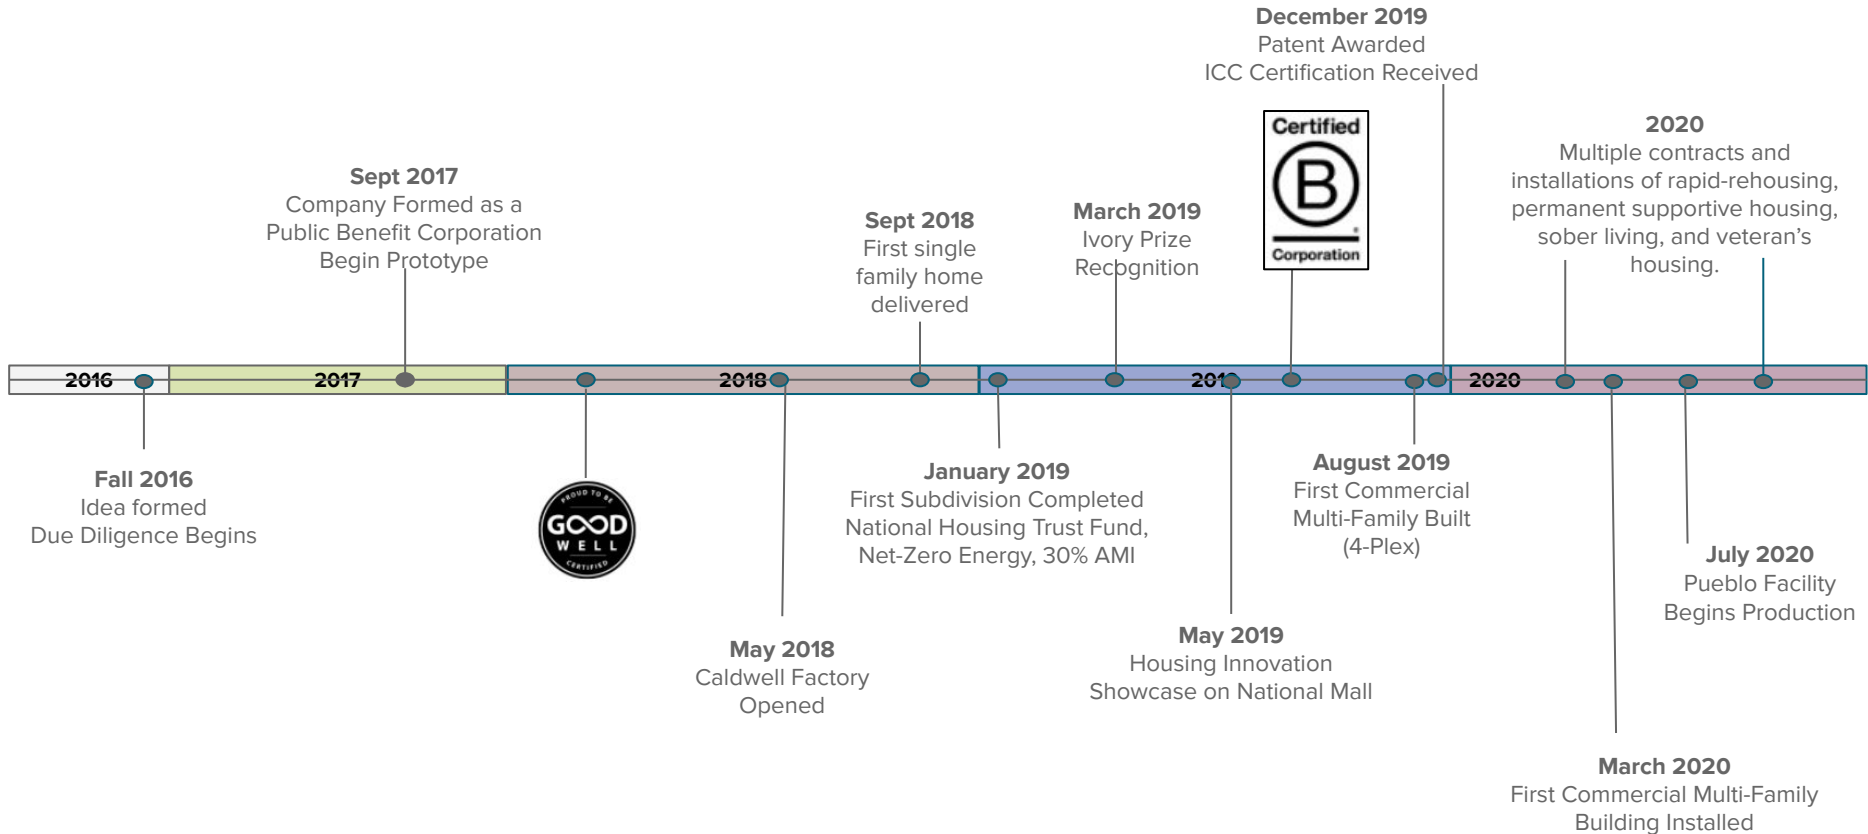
December 2019
Patent Awarded
ICC Certification Received

Certified
B
Corporation

2020
Multiple contracts and installations of rapid-rehousing, permanent supportive housing, sober living, and veteran's housing.

Sept 2017
Company Formed as a Public Benefit Corporation
Begin Prototype

Sept 2018
First single family home delivered

March 2019
Ivory Prize Recognition

2016
2017
2018
2019
2020

Fall 2016
Idea formed
Due Diligence Begins

PROUD TO BE
GOOD
WELL
CERTIFIED

January 2019
First Subdivision Completed
National Housing Trust Fund,
Net-Zero Energy, 30% AMI

August 2019
First Commercial Multi-Family Built (4-Plex)

July 2020
Pueblo Facility
Begins Production

May 2018
Caldwell Factory
Opened

May 2019
Housing Innovation
Showcase on National Mall

March 2020
First Commercial Multi-Family
Building Installed